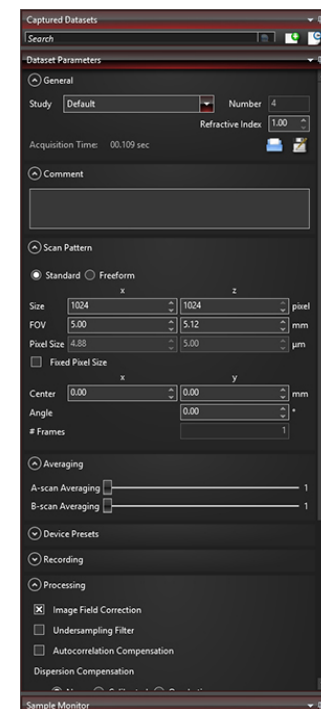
Captured Datasets
Search
Dataset Parameters
General
Study Default Number 4
Refractive Index 1.00
Acquisition Time: 00.109 sec
Comment
Scan Pattern
Standard Freeform
x z
Size 1024 1024 pixel
FOV 5.00 5.12 mm
Pixel Size 4.88 5.00 µm
Fixed Pixel Size
x y
Center 0.00 0.00 mm
Angle 0.00 °
# Frames 1
Averaging
A-scan Averaging 1
B-scan Averaging 1
Device Presets
Recording
Processing
Image Field Correction
Undersampling Filter
Autocorrelation Compensation
Dispersion Compensation
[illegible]
Sample Monitor